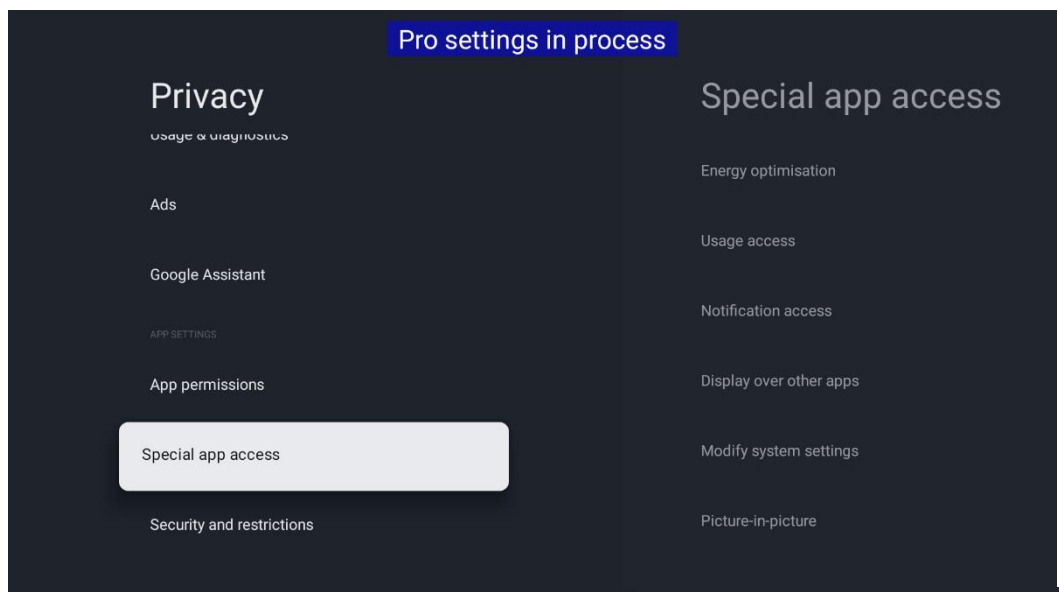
Pro settings in process

Privacy

Usage & diagnostics

Ads

Google Assistant

APP SETTINGS

App permissions

Special app access

Security and restrictions

Special app access

Energy optimisation

Usage access

Notification access

Display over other apps

Modify system settings

Picture-in-picture